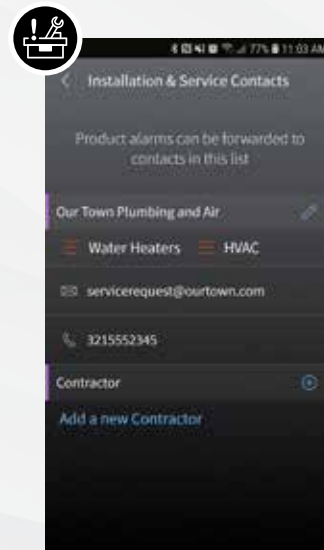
77% 11:03 AM

Installation & Service Contacts

Product alarms can be forwarded to contacts in this list

Our Town Plumbing and Air

Water Heaters HVAC

servicerequest@ourtown.com

3215552345

Contractor

Add a new Contractor